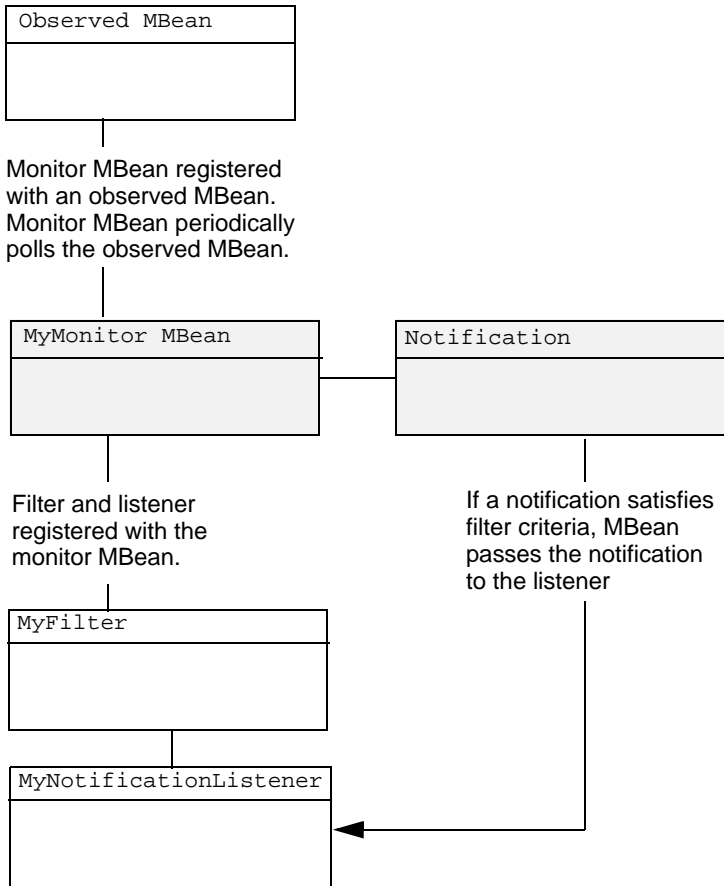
Observed MBean

Monitor MBean registered with an observed MBean. Monitor MBean periodically polls the observed MBean.

MyMonitor MBean

Notification

Filter and listener registered with the monitor MBean.

If a notification satisfies filter criteria, MBean passes the notification to the listener

MyFilter

MyNotificationListener